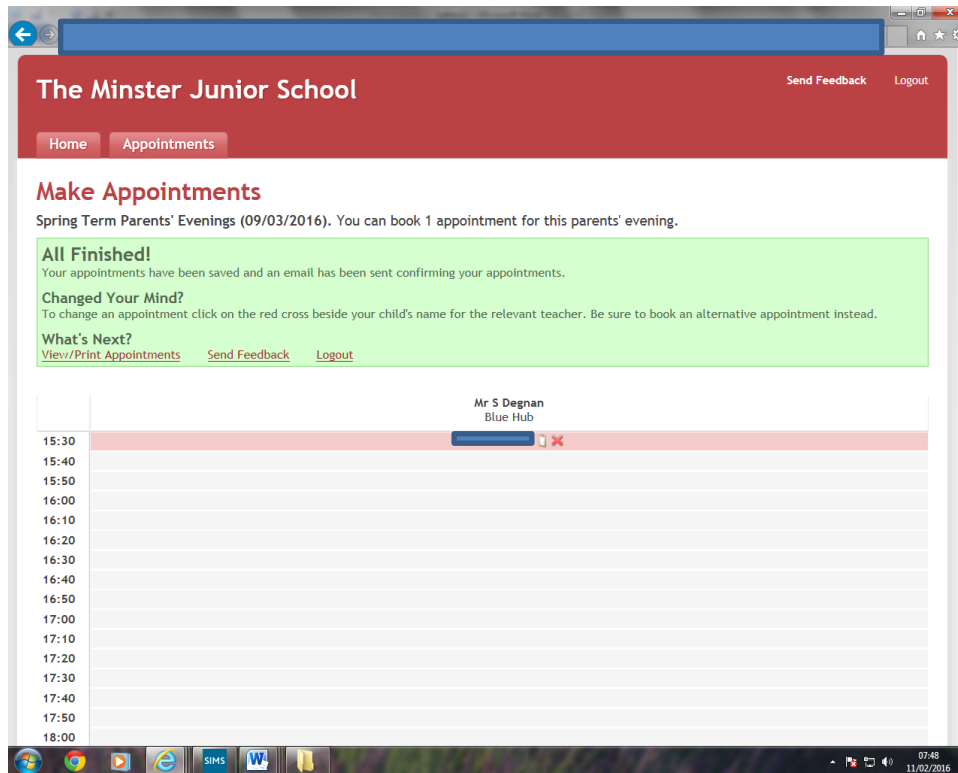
The Minster Junior School

Send Feedback Logout

Home Appointments

Make Appointments

Spring Term Parents' Evenings (09/03/2016). You can book 1 appointment for this parents' evening.

All Finished!
Your appointments have been saved and an email has been sent confirming your appointments.

Changed Your Mind?
To change an appointment click on the red cross beside your child's name for the relevant teacher. Be sure to book an alternative appointment instead.

What's Next?
View/Print Appointments Send Feedback Logout

| | Mr S Degnan Blue Hub |
|---|---|
| 15:30 | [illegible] |
| 15:40 | |
| 15:50 | |
| 16:00 | |
| 16:10 | |
| 16:20 | |
| 16:30 | |
| 16:40 | |
| 16:50 | |
| 17:00 | |
| 17:10 | |
| 17:20 | |
| 17:30 | |
| 17:40 | |
| 17:50 | |
| 18:00 | |

SIMS

07:48
11/02/2016